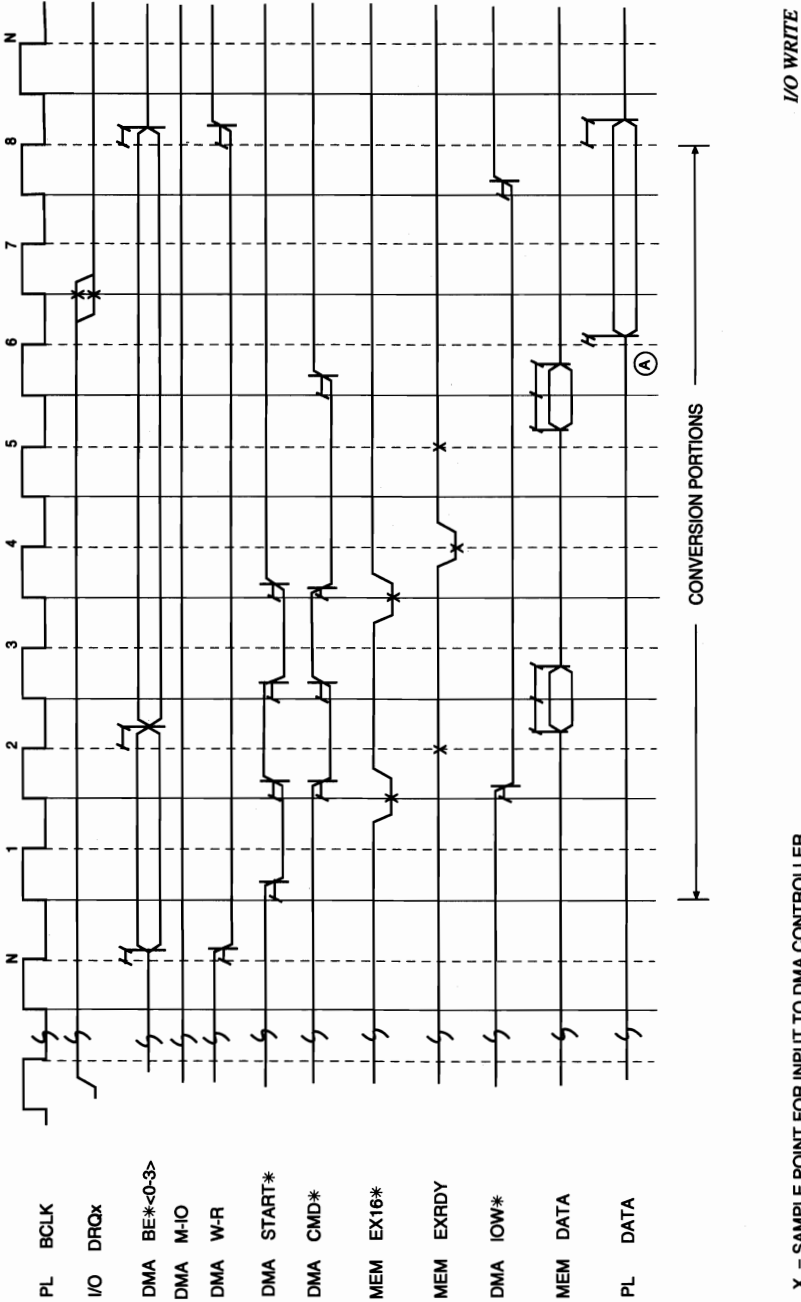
PL BCLK
I/O DRQx
DMA BE∗<0-3>
DMA M-IO
DMA W-R
DMA START∗
DMA CMD∗
MEM EX16∗
MEM EXRDY
DMA IOW∗
MEM DATA
PL DATA

N 1 2 3 4 5 6 7 8 N

A

CONVERSION PORTIONS

X – SAMPLE POINT FOR INPUT TO DMA CONTROLLER

I/O WRITE